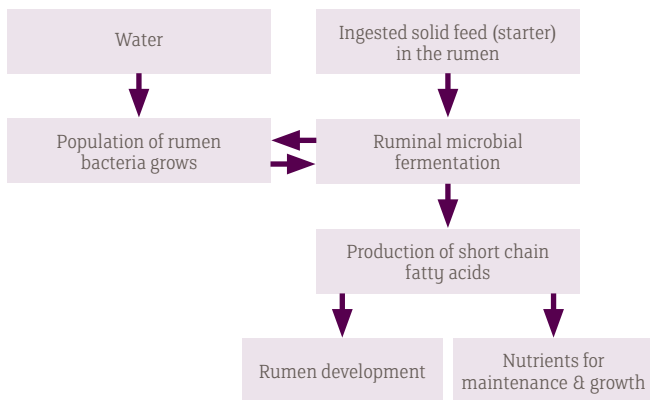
Water

Ingested solid feed (starter) in the rumen

Population of rumen bacteria grows

Ruminal microbial fermentation

Production of short chain fatty acids

Rumen development

Nutrients for maintenance & growth